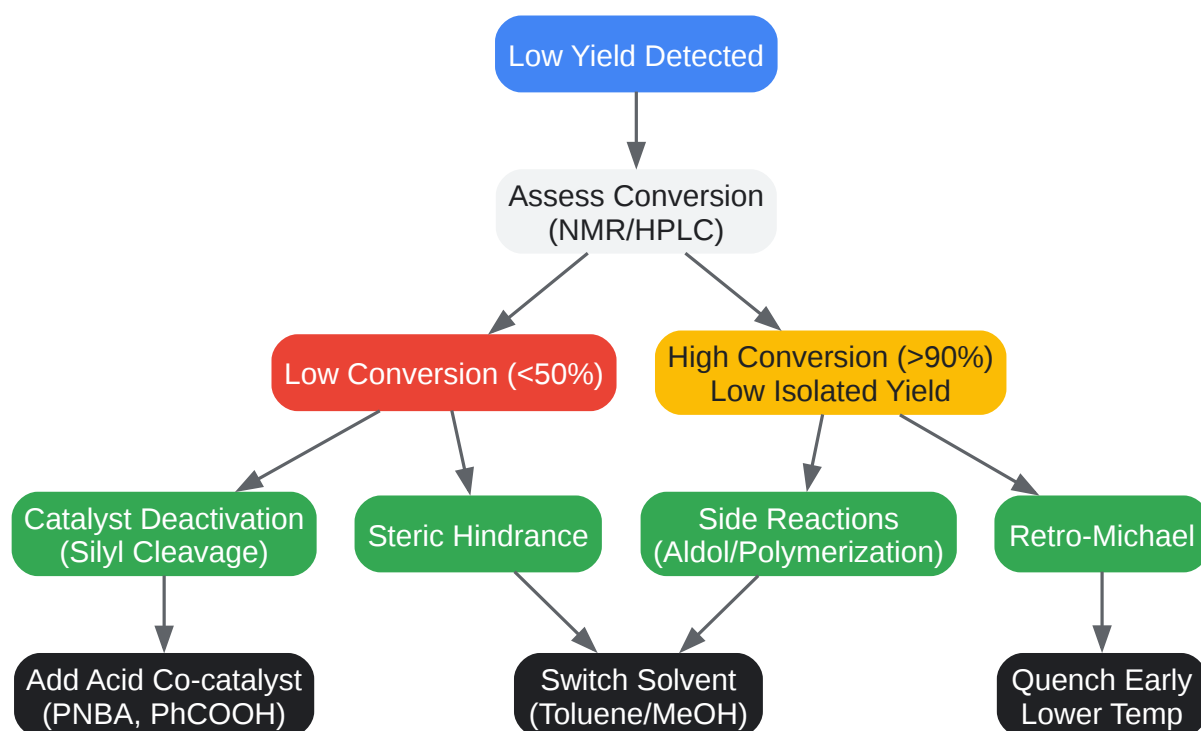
Low Yield Detected

Assess Conversion (NMR/HPLC)

Low Conversion (<50%)

High Conversion (>90%) Low Isolated Yield

Catalyst Deactivation (Silyl Cleavage)

Steric Hindrance

Side Reactions (Aldol/Polymerization)

Retro-Michael

Add Acid Co-catalyst (PNBA, PhCOOH)

Switch Solvent (Toluene/MeOH)

Quench Early Lower Temp